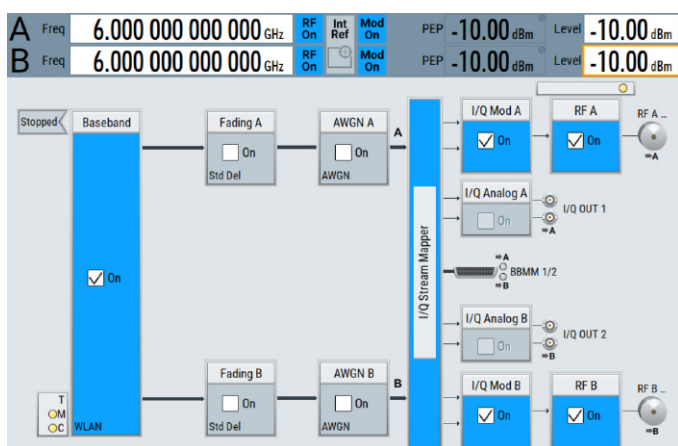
A Freq 6.000 000 000 000 GHz RF On Int Ref Mod On PEP -10.00 dBm Level -10.00 dBm
B Freq 6.000 000 000 000 GHz RF On Mod On PEP -10.00 dBm Level -10.00 dBm

Stopped
Baseband
On
WLAN
T
M
C

Fading A
On
Std Del

AWGN A
On
AWGN

A

Fading B
On
Std Del

AWGN B
On
AWGN

B

I/Q Stream Mapper

I/Q Mod A
On

RF A
On

RF A ...
⇒A

I/Q Analog A
On
I/Q OUT 1
⇒A

⇒A
BBMM 1/2
⇒B

I/Q Analog B
On
I/Q OUT 2
⇒B

I/Q Mod B
On

RF B
On

RF B ...
⇒B